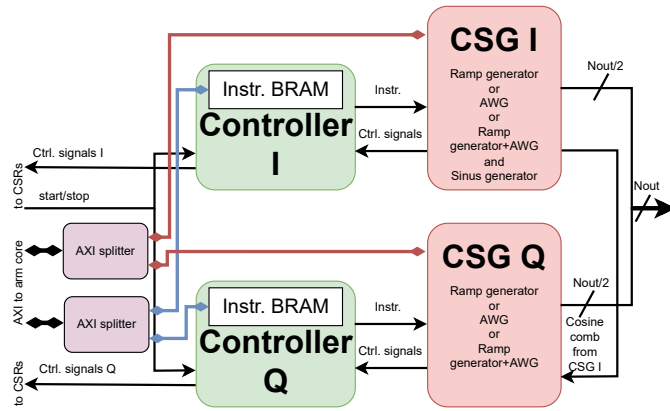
CSG I

Ramp generator
or
AWG
or
Ramp generator+AWG
and
Sinus generator

Nout/2

Instr. BRAM

Controller I

Instr.

Ctrl. signals

Ctrl. signals I

to CSRs

start/stop

Nout

AXI to arm core

AXI splitter

AXI splitter

CSG Q

Ramp generator
or
AWG
or
Ramp generator+AWG

Nout/2

Cosine comb from CSG I

Instr. BRAM

Controller Q

Instr.

Ctrl. signals

Ctrl. signals Q

to CSRs